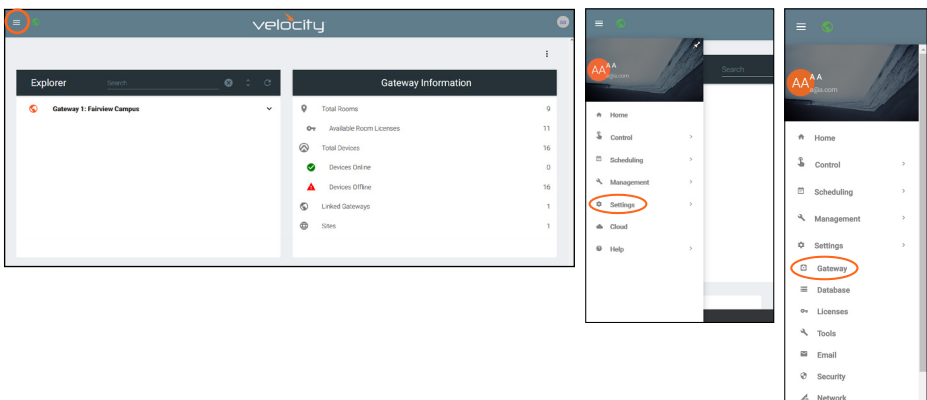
velocity

Explorer

Search

Gateway 1: Fairview Campus

Gateway Information

| | |
|---|---|
| Total Rooms | 9 |
| Available Room Licenses | 11 |
| Total Devices | 16 |
| Devices Online | 0 |
| Devices Offline | 16 |
| Linked Gateways | 1 |
| Sites | 1 |

AA A
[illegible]@s.com

Search

Home
Control
Scheduling
Management
Settings
Cloud
Help

AA A
a@s.com

Home
Control
Scheduling
Management
Settings
Gateway
Database
Licenses
Tools
Email
Security
Network